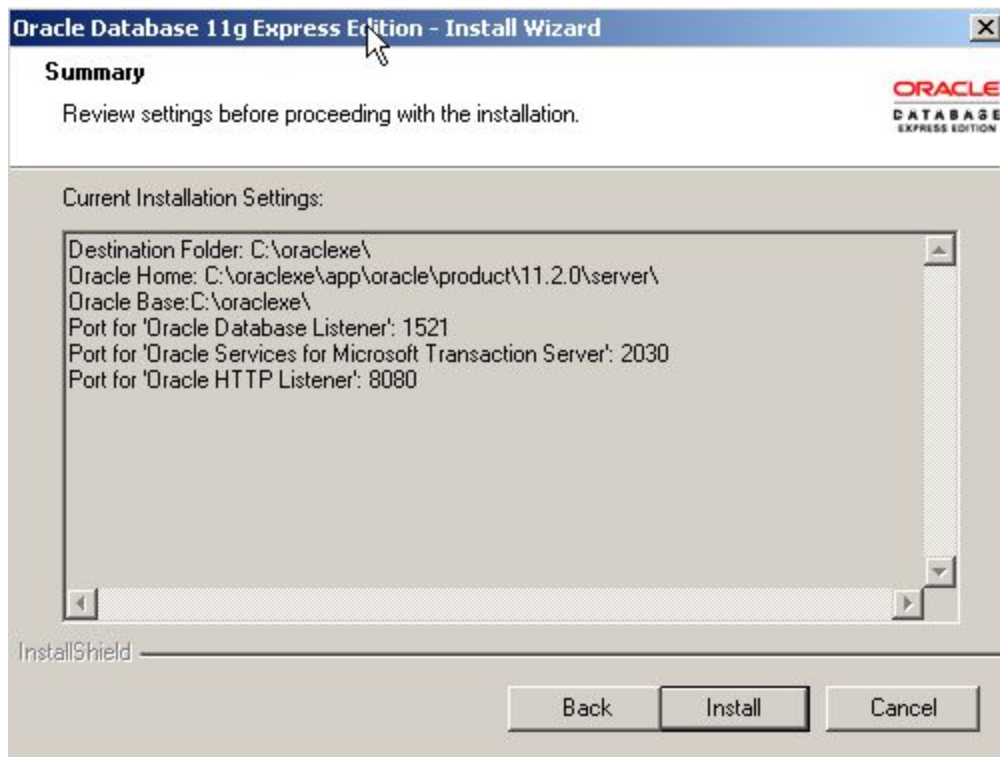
Oracle Database 11g Express Edition - Install Wizard

Summary

Review settings before proceeding with the installation.

ORACLE
DATABASE
EXPRESS EDITION

Current Installation Settings:

Destination Folder: C:\oraclexe\
Oracle Home: C:\oraclexe\app\oracle\product\11.2.0\server\
Oracle Base:C:\oraclexe\
Port for 'Oracle Database Listener': 1521
Port for 'Oracle Services for Microsoft Transaction Server': 2030
Port for 'Oracle HTTP Listener': 8080

InstallShield

Back
Install
Cancel